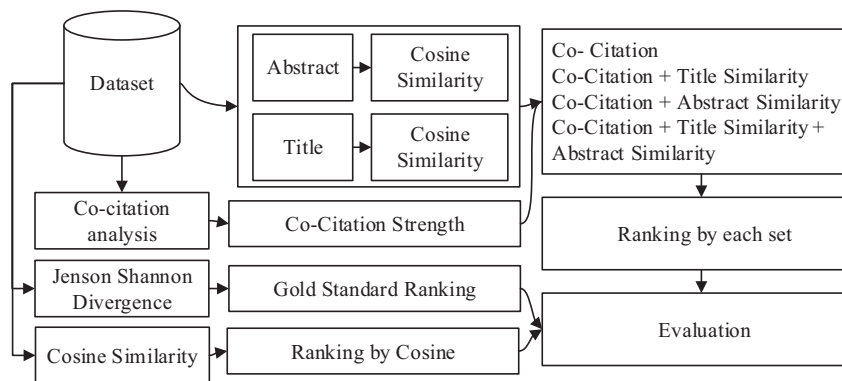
Dataset

Abstract

Cosine Similarity

Title

Cosine Similarity

Co- Citation
Co-Citation + Title Similarity
Co-Citation + Abstract Similarity
Co-Citation + Title Similarity + Abstract Similarity

Co-citation analysis

Co-Citation Strength

Ranking by each set

Jenson Shannon Divergence

Gold Standard Ranking

Evaluation

Cosine Similarity

Ranking by Cosine